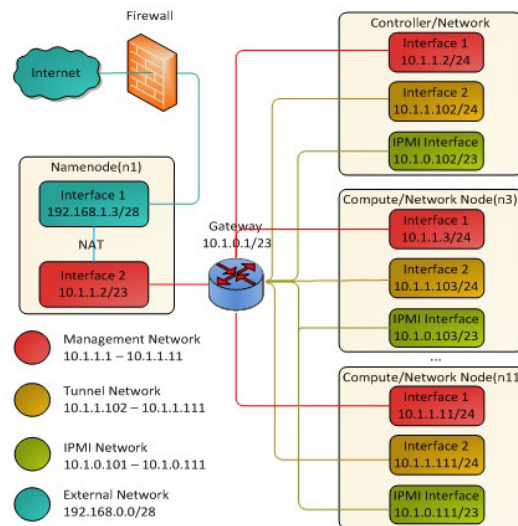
Firewall

Internet

Namenode(n1)

Interface 1
192.168.1.3/28

NAT

Interface 2
10.1.1.2/23

Gateway
10.1.0.1/23

Controller/Network

Interface 1
10.1.1.2/24

Interface 2
10.1.1.102/24

IPMI Interface
10.1.0.102/23

Compute/Network Node(n3)

Interface 1
10.1.1.3/24

Interface 2
10.1.1.103/24

IPMI Interface
10.1.0.103/23

...

Compute/Network Node(n11

Interface 1
10.1.1.11/24

Interface 2
10.1.1.111/24

IPMI Interface
10.1.0.111/23

Management Network
10.1.1.1 – 10.1.1.11

Tunnel Network
10.1.1.102 – 10.1.1.111

IPMI Network
10.1.0.101 – 10.1.0.111

External Network
192.168.0.0/28